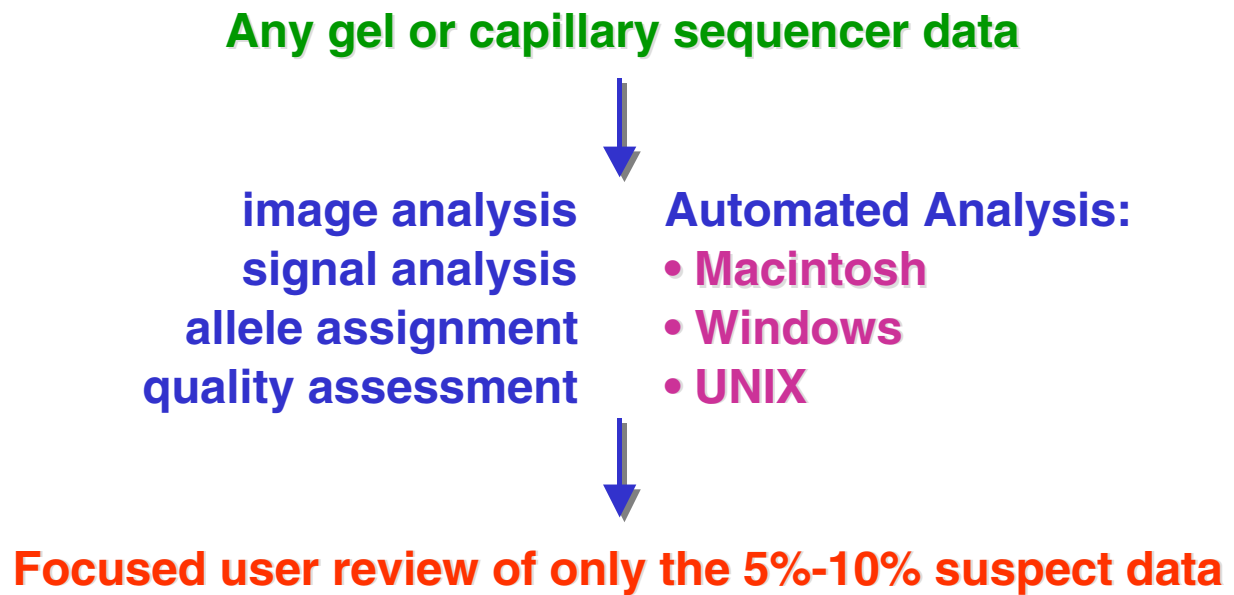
Any gel or capillary sequencer data

image analysis
signal analysis
allele assignment
quality assessment

Automated Analysis:
• Macintosh
• Windows
• UNIX

Focused user review of only the 5%-10% suspect data